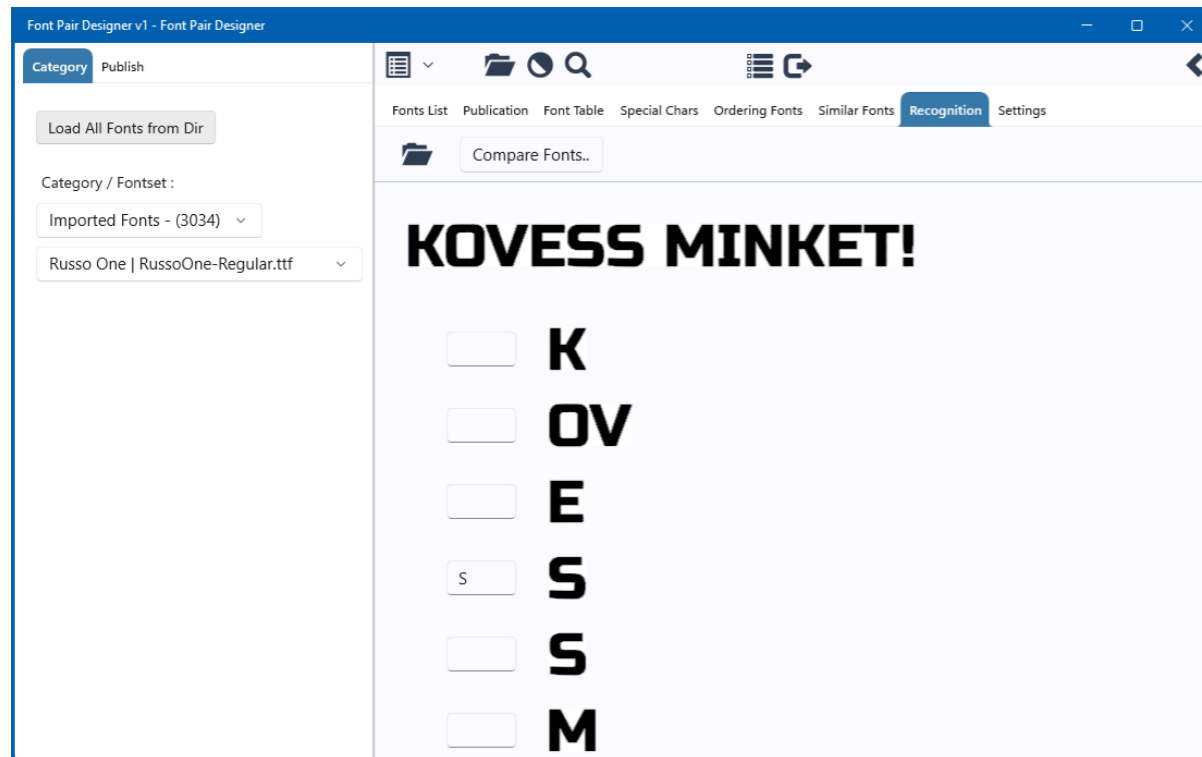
Font Pair Designer v1 - Font Pair Designer

Category Publish

Load All Fonts from Dir

Category / Fontset :

Imported Fonts - (3034)

Russo One | RussoOne-Regular.ttf

Fonts List Publication Font Table Special Chars Ordering Fonts Similar Fonts Recognition Settings

Compare Fonts..

KOVESS MINKET!

K

OV

E

S S

S

M